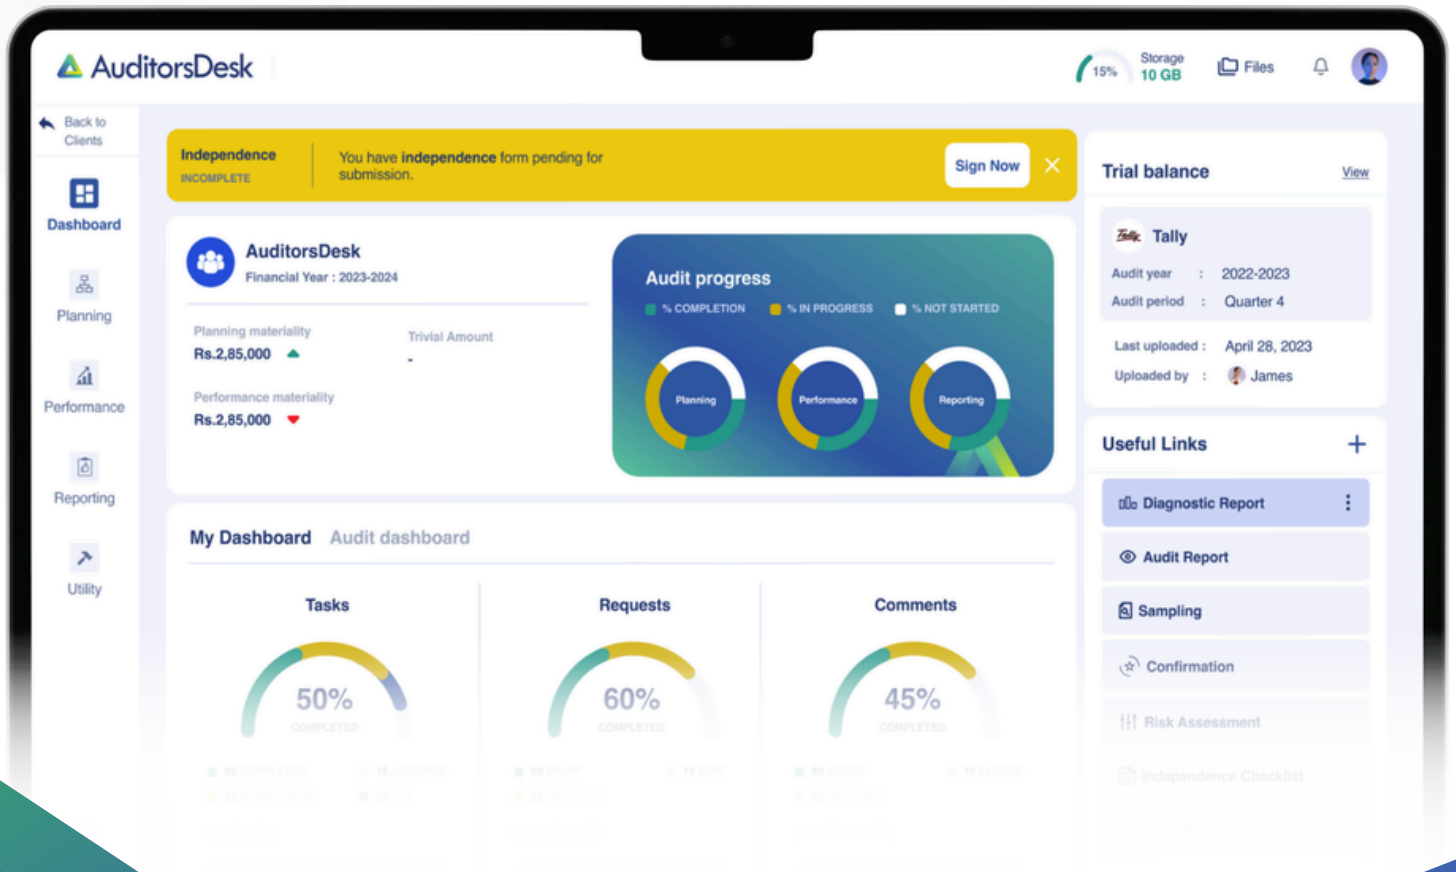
AuditorsDesk

15% Storage 10 GB Files

Back to Clients

Dashboard

Planning

Performance

Reporting

Utility

Independence INCOMPLETE

You have independence form pending for submission.

Sign Now

AuditorsDesk
Financial Year : 2023-2024

Planning materiality
Rs.2,85,000

Trivial Amount
-

Performance materiality
Rs.2,85,000

Audit progress

% COMPLETION % IN PROGRESS % NOT STARTED

Planning Performance Reporting

My Dashboard Audit dashboard

Tasks
50%
COMPLETED

Requests
60%
COMPLETED

Comments
45%
COMPLETED

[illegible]

Trial balance View

Tally
Audit year : 2022-2023
Audit period : Quarter 4

Last uploaded : April 28, 2023
Uploaded by : James

Useful Links +

Diagnostic Report

Audit Report

Sampling

Confirmation

Risk Assessment

Independence Checklist

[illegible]